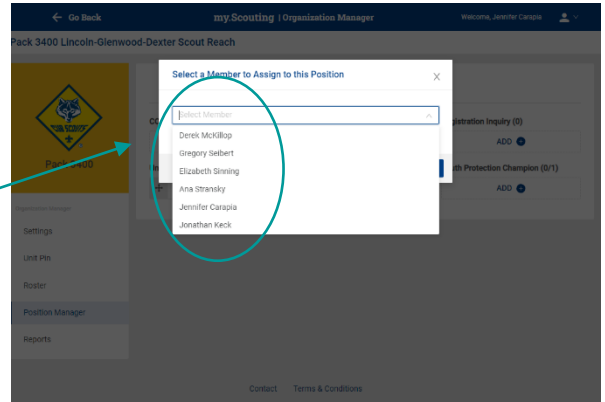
← Go Back

my.Scouting | Organization Manager

Welcome, Jennifer Carapia

Pack 3400 Lincoln-Glenwood-Dexter Scout Reach

Pack 3400

Organization Manager

Settings

Unit Pin

Roster

Position Manager

Reports

Select a Member to Assign to this Position

X

Select Member

Derek McKillop

Gregory Seibert

Elizabeth Sinning

Ana Stransky

Jennifer Carapia

Jonathan Keck

Registration Inquiry (0)

ADD

Youth Protection Champion (0/1)

ADD

Contact Terms & Conditions